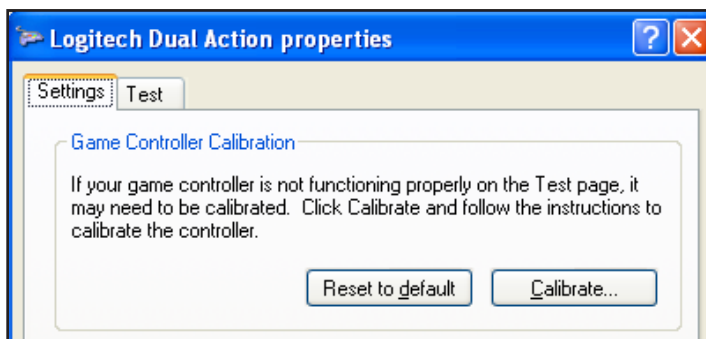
Logitech Dual Action properties

?

Settings Test

Game Controller Calibration

If your game controller is not functioning properly on the Test page, it may need to be calibrated. Click Calibrate and follow the instructions to calibrate the controller.

Reset to default

Calibrate...